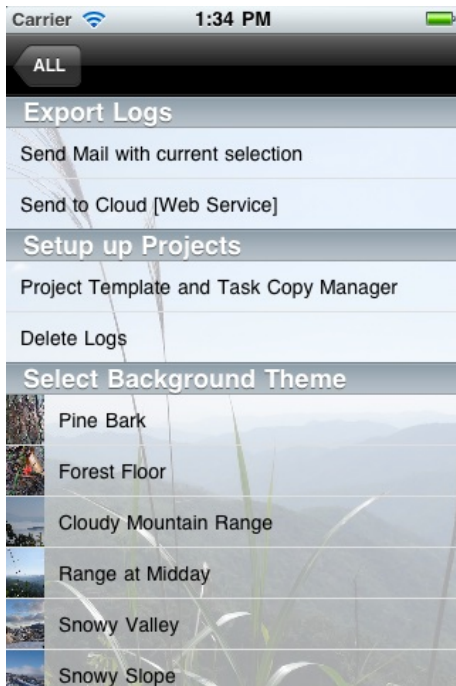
Carrier 1:34 PM

ALL

Export Logs

Send Mail with current selection

Send to Cloud [Web Service]

Setup up Projects

Project Template and Task Copy Manager

Delete Logs

Select Background Theme

Pine Bark

Forest Floor

Cloudy Mountain Range

Range at Midday

Snowy Valley

Snowy Slope